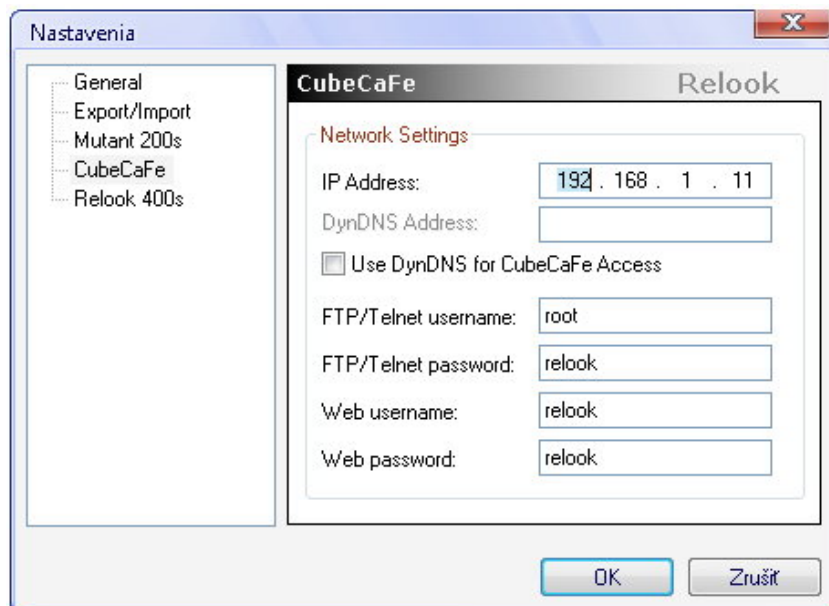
Nastavenia

General
Export/Import
Mutant 200s
CubeCaFe
Relook 400s

CubeCaFe
Relook

Network Settings

IP Address: 192 . 168 . 1 . 11

DynDNS Address:

Use DynDNS for CubeCaFe Access

FTP/Telnet username: root

FTP/Telnet password: relook

Web username: relook

Web password: relook

OK
Zrušiť